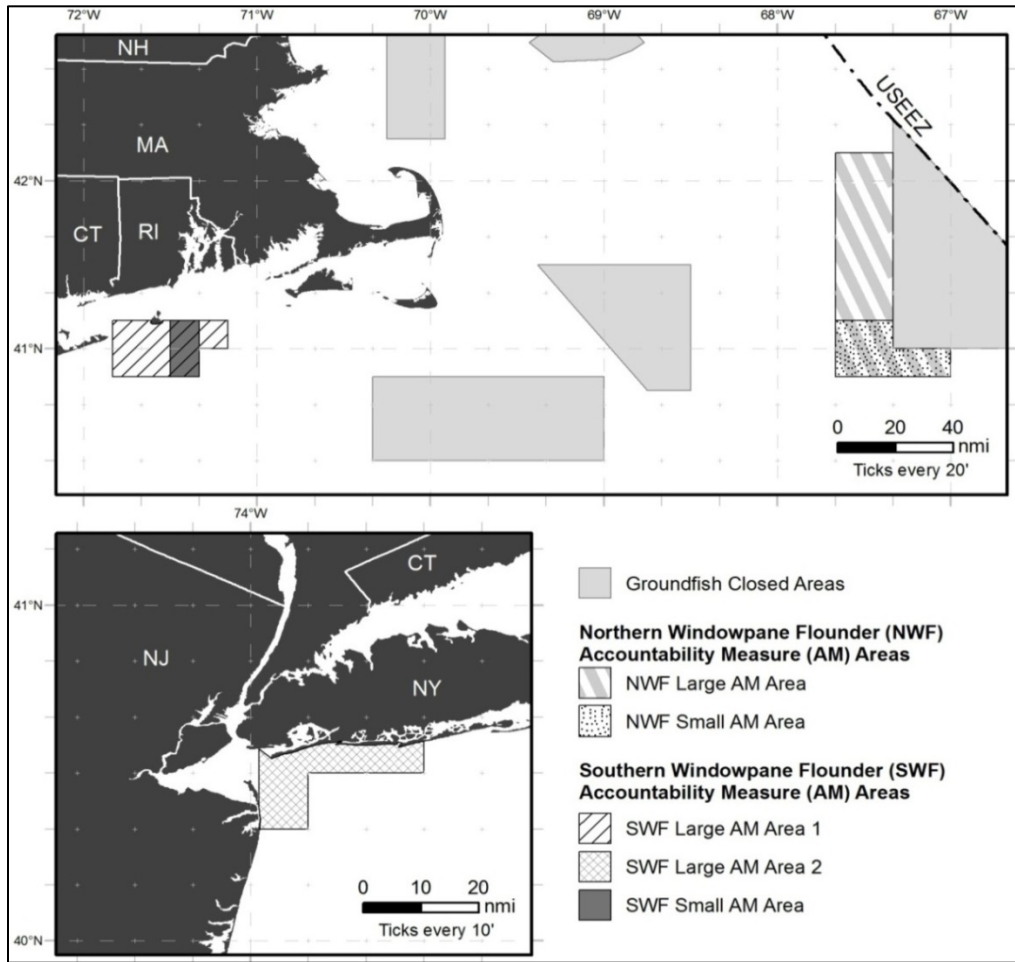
72°W 71°W 70°W 69°W 68°W 67°W

NH

MA

CT RI

USEEZ

42°N

41°N

0 20 40 nmi
Ticks every 20'

74°W

41°N

40°N

CT

NJ

NY

0 10 20 nmi
Ticks every 10'

Groundfish Closed Areas

**Northern Windowpane Flounder (NWF) Accountability Measure (AM) Areas**

NWF Large AM Area

NWF Small AM Area

**Southern Windowpane Flounder (SWF) Accountability Measure (AM) Areas**

SWF Large AM Area 1

SWF Large AM Area 2

SWF Small AM Area